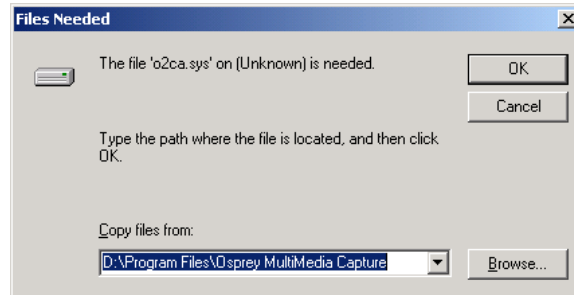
Files Needed

×

The file 'o2ca.sys' on (Unknown) is needed.

OK

Cancel

Type the path where the file is located, and then click OK.

Copy files from:

D:\Program Files\Osprey MultiMedia Capture

Browse...